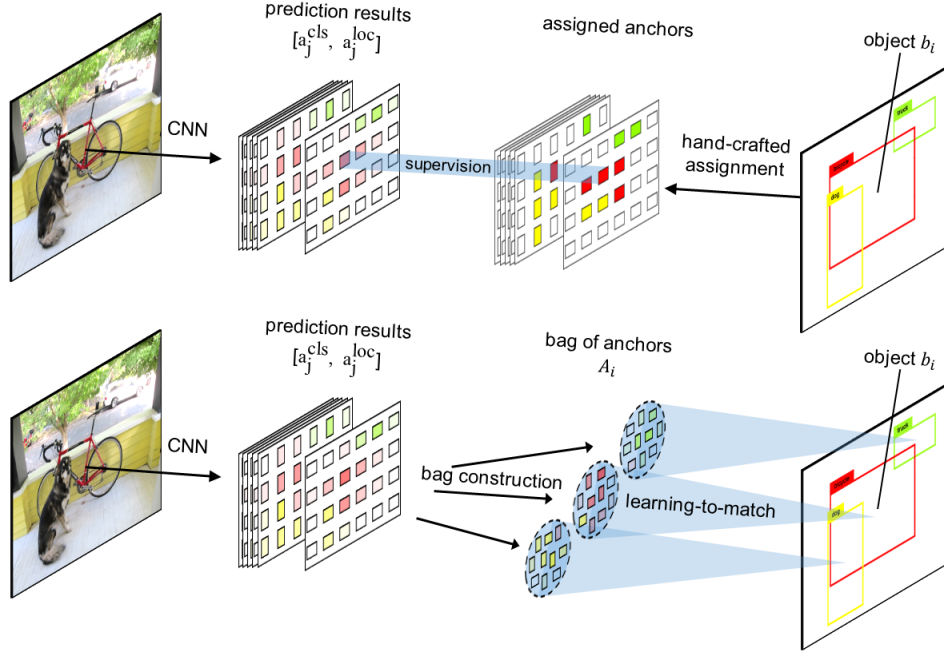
prediction results
$[a_j^{cls}, a_j^{loc}]$

assigned anchors

object $b_i$

CNN

supervision

hand-crafted assignment

bicycle

truck

dog

prediction results
$[a_j^{cls}, a_j^{loc}]$

bag of anchors
$A_i$

object $b_i$

CNN

bag construction

learning-to-match

bicycle

truck

dog